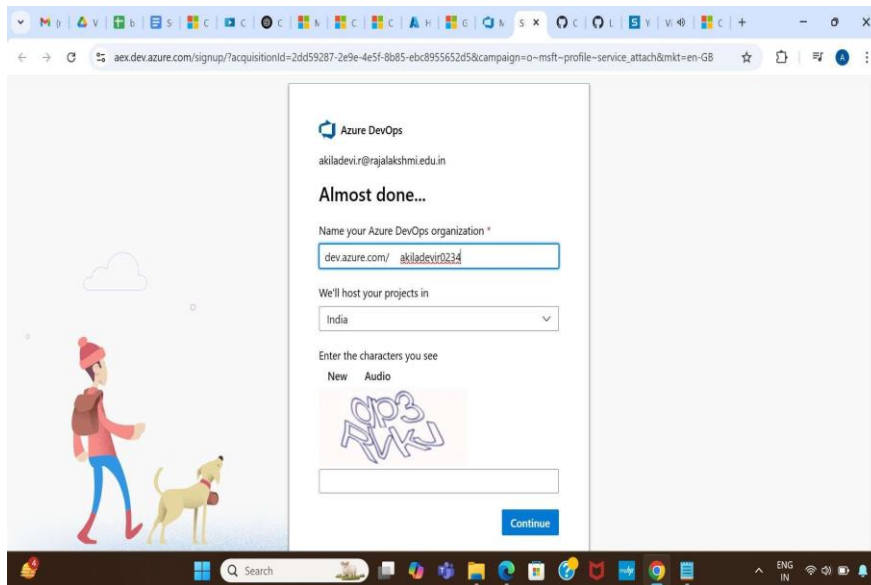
M ( | V | b | S | C | C | C | N | C | C | H | G | N | S × | C | L | Y | V | C | +

aex.dev.azure.com/signup/?acquisitionId=2dd59287-2e9e-4e5f-8b85-ebc8955652d5&campaign=o~msft~profile~service_attach&mkt=en-GB

Azure DevOps

akiladevi.r@rajalakshmi.edu.in

Almost done...

Name your Azure DevOps organization *

dev.azure.com/ akiladevir0234

We'll host your projects in

India

Enter the characters you see

New Audio

Continue

Search

ENG IN